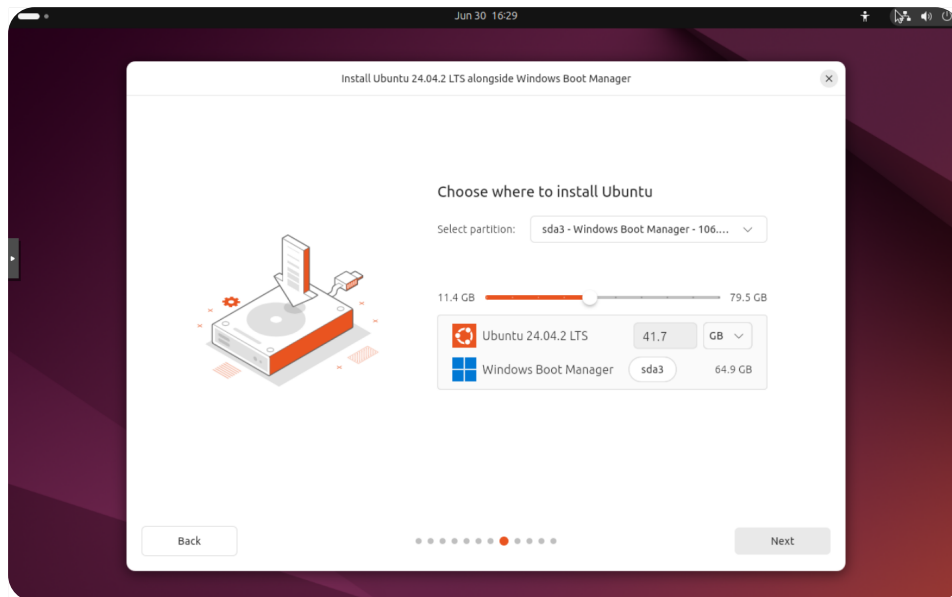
Jun 30 16:29

Install Ubuntu 24.04.2 LTS alongside Windows Boot Manager

Choose where to install Ubuntu

Select partition: sda3 - Windows Boot Manager - 106....

11.4 GB 79.5 GB

Ubuntu 24.04.2 LTS 41.7 GB

Windows Boot Manager sda3 64.9 GB

Back

Next